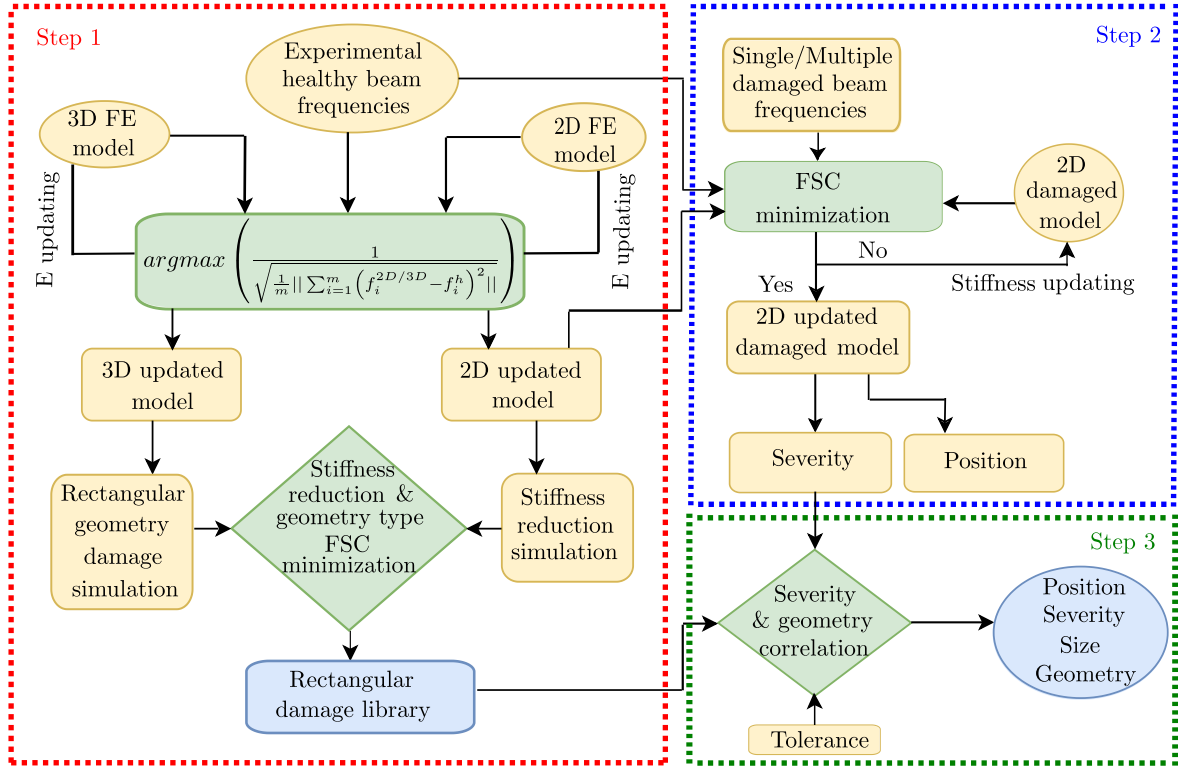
Step 1

Experimental healthy beam frequencies

3D FE model

2D FE model

E updating

$argmax\left(\frac{1}{\sqrt{\frac{1}{m}||\sum_{i=1}^{m}\left(f_i^{2D/3D}-f_i^h\right)^2||}}\right)$

E updating

3D updated model

2D updated model

Rectangular geometry damage simulation

Stiffness reduction & geometry type FSC minimization

Stiffness reduction simulation

Rectangular damage library

Step 2

Single/Multiple damaged beam frequencies

FSC minimization

2D damaged model

No

Yes

Stiffness updating

2D updated damaged model

Severity

Position

Step 3

Severity & geometry correlation

Position Severity Size Geometry

Tolerance